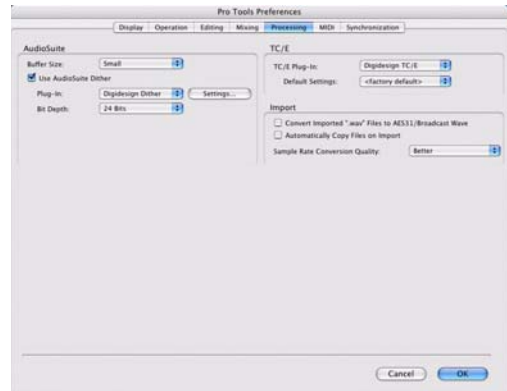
Pro Tools Preferences

Display | Operation | Editing | Mixing | Processing | MIDI | Synchronization

AudioSuite

Buffer Size: Small

Use AudioSuite Dither

Plug-In: Digidesign Dither | Settings...

Bit Depth: 24 Bits

TC/E

TC/E Plug-In: Digidesign TC/E

Default Settings: <factory default>

Import

Convert Imported ".wav" Files to AES31/Broadcast Wave

Automatically Copy Files on Import

Sample Rate Conversion Quality: Better

Cancel | OK